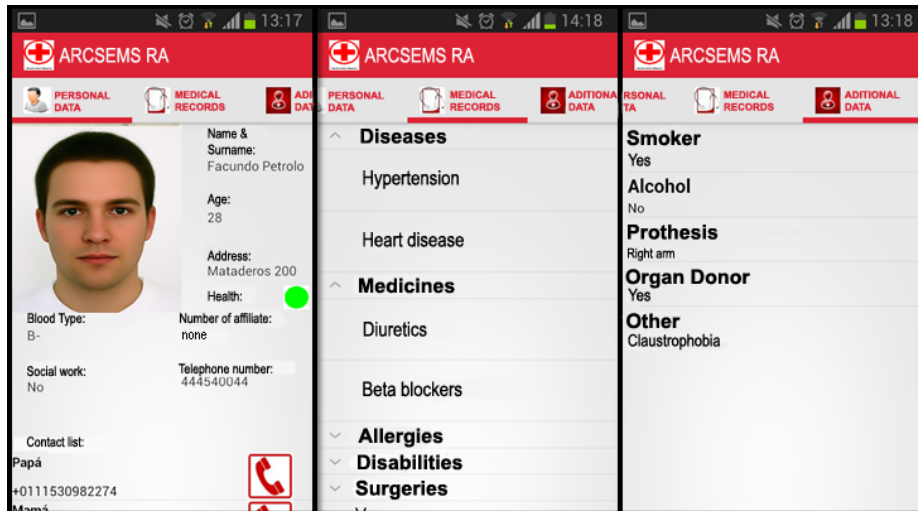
13:17

ARCSEMS RA

PERSONAL DATA
MEDICAL RECORDS
ADI DAT

Name & Surname:
Facundo Petrolo

Age:
28

Address:
Mataderos 200

Health:

Blood Type:
B-

Number of affiliate:
none

Social work:
No

Telephone number:
444540044

Contact list:
Papá
+0111530982274
Mamá

14:18

ARCSEMS RA

PERSONAL DATA
MEDICAL RECORDS
ADITIONA DATA

Diseases
Hypertension
Heart disease
Medicines
Diuretics
Beta blockers
Allergies
Disabilities
Surgeries

13:18

ARCSEMS RA

RSONAL TA
MEDICAL RECORDS
ADITIONAL DATA

Smoker
Yes
Alcohol
No
Prothesis
Right arm
Organ Donor
Yes
Other
Claustrophobia